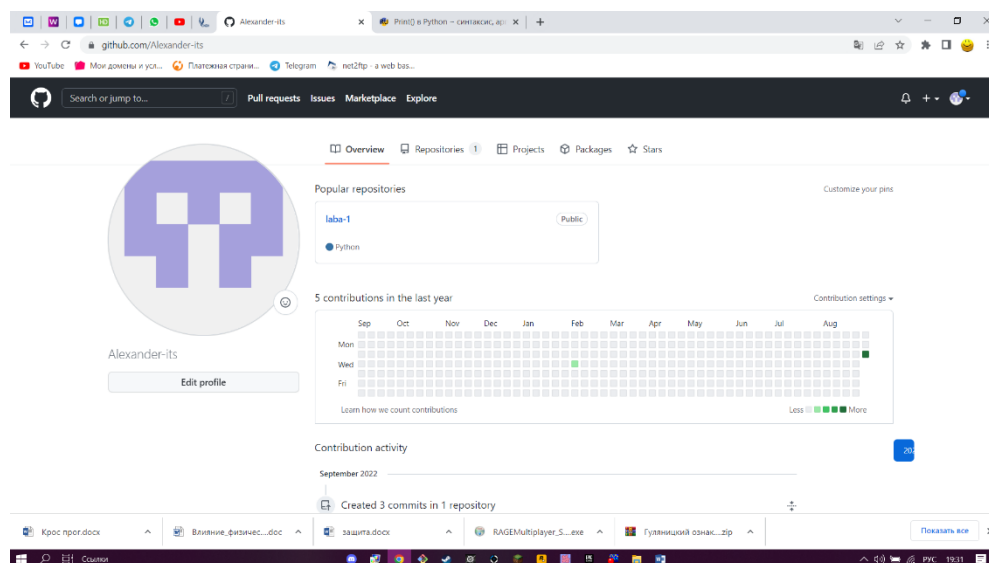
Alexander-its
Print() в Python – синтаксис, ар
github.com/Alexander-its
YouTube Мои домены и усл... Платежная страни... Telegram net2ftp - a web bas...

Search or jump to... / Pull requests Issues Marketplace Explore

Overview Repositories 1 Projects Packages Stars

Alexander-its
Edit profile

Popular repositories
Customize your pins

laba-1
Public
Python

5 contributions in the last year
Contribution settings

Sep Oct Nov Dec Jan Feb Mar Apr May Jun Jul Aug
Mon
Wed
Fri

Learn how we count contributions
Less More

Contribution activity
20

September 2022

Created 3 commits in 1 repository

Крос прог.docx
Влияние_физичес....doc
защита.docx
RAGEMultiplayer_S....exe
Гуляницкий ознак....zip
Показать все

Ссылки
РУС 19:31